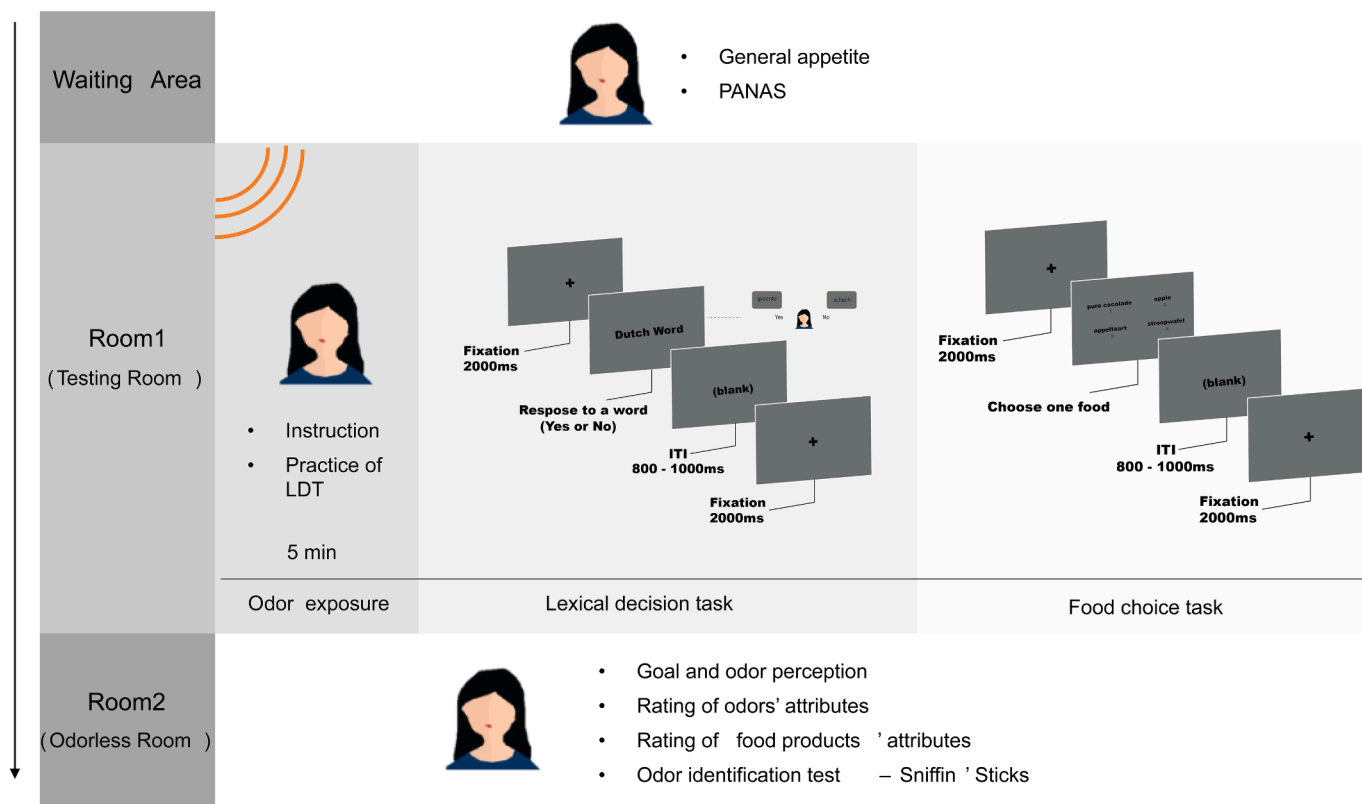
Waiting Area

• General appetite
• PANAS

Room1
(Testing Room)

• Instruction
• Practice of LDT

5 min

Odor exposure

+

Dutch Word

Yes

No

(blank)

+

Fixation
2000ms

Respose to a word
(Yes or No)

ITI
800 - 1000ms

Fixation
2000ms

Lexical decision task

+

pure cocolade

apple

appeltaart

stroopwafel

(blank)

+

Fixation
2000ms

Choose one food

ITI
800 - 1000ms

Fixation
2000ms

Food choice task

Room2
(Odorless Room)

• Goal and odor perception
• Rating of odors' attributes
• Rating of food products ' attributes
• Odor identification test – Sniffin ' Sticks